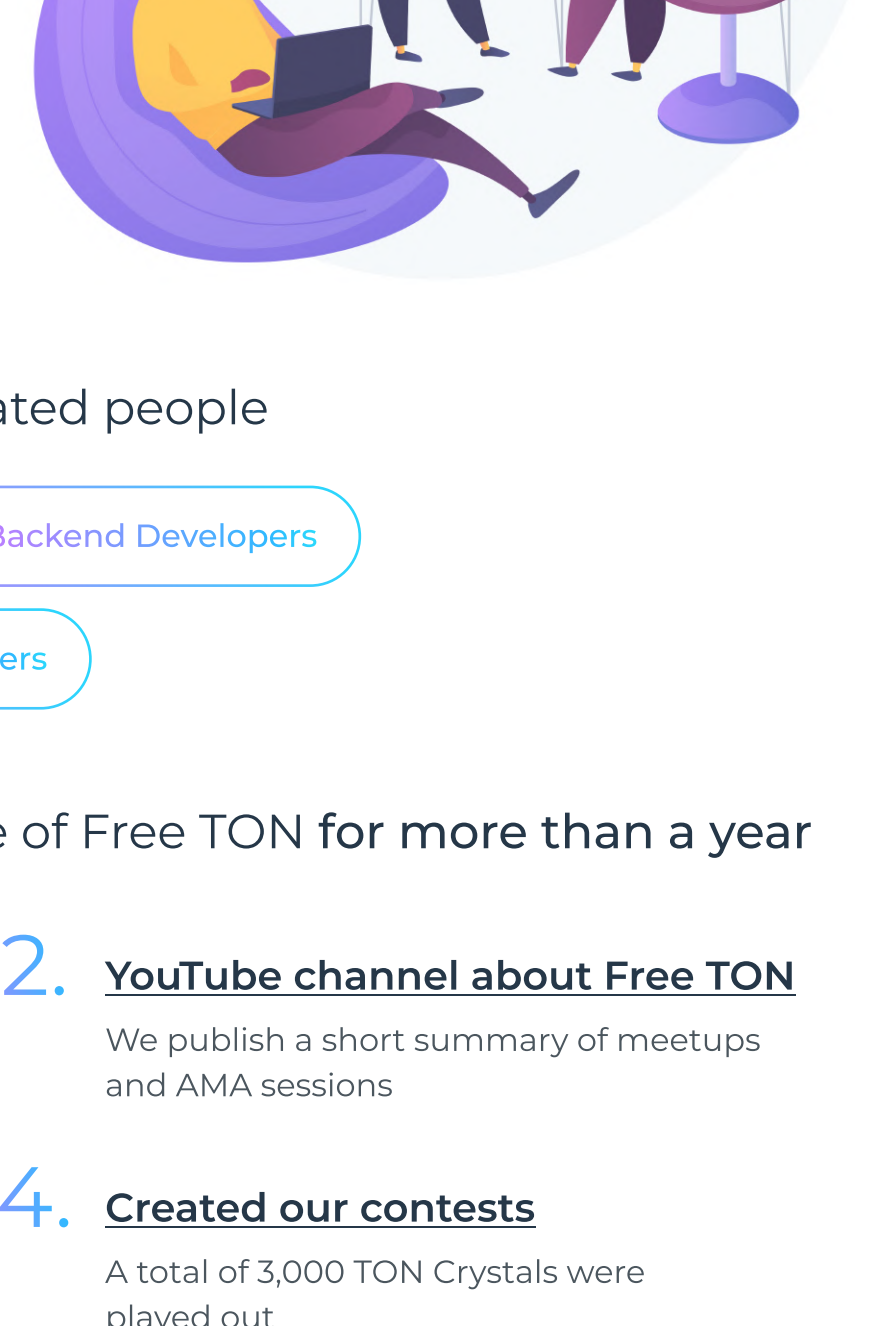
ated people

Backend Developers

ers

e of Free TON for more than a year

2. YouTube channel about Free TON

We publish a short summary of meetups and AMA sessions

4. Created our contests

A total of 3,000 TON Crystals were played out